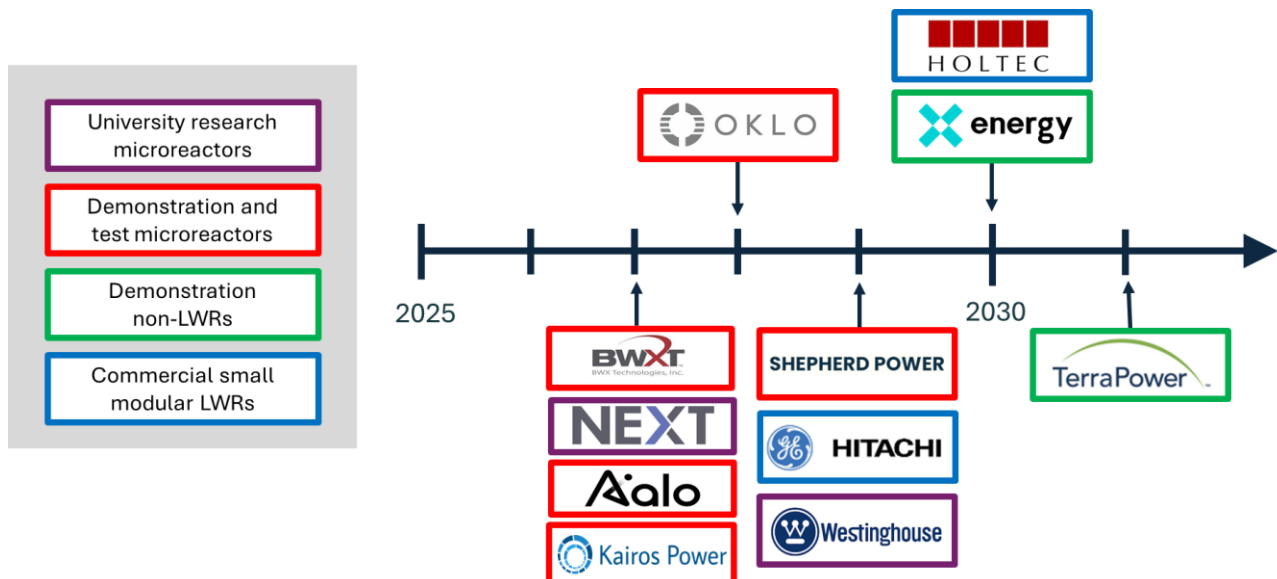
University research microreactors

Demonstration and test microreactors

Demonstration non-LWRs

Commercial small modular LWRs

HOLTEC

OKLO

X energy

2025

2030

BWXT
BWX Technologies, Inc.

NEXT

Aalo

Kairos Power

SHEPHERD POWER

GE HITACHI

W Westinghouse

TerraPower